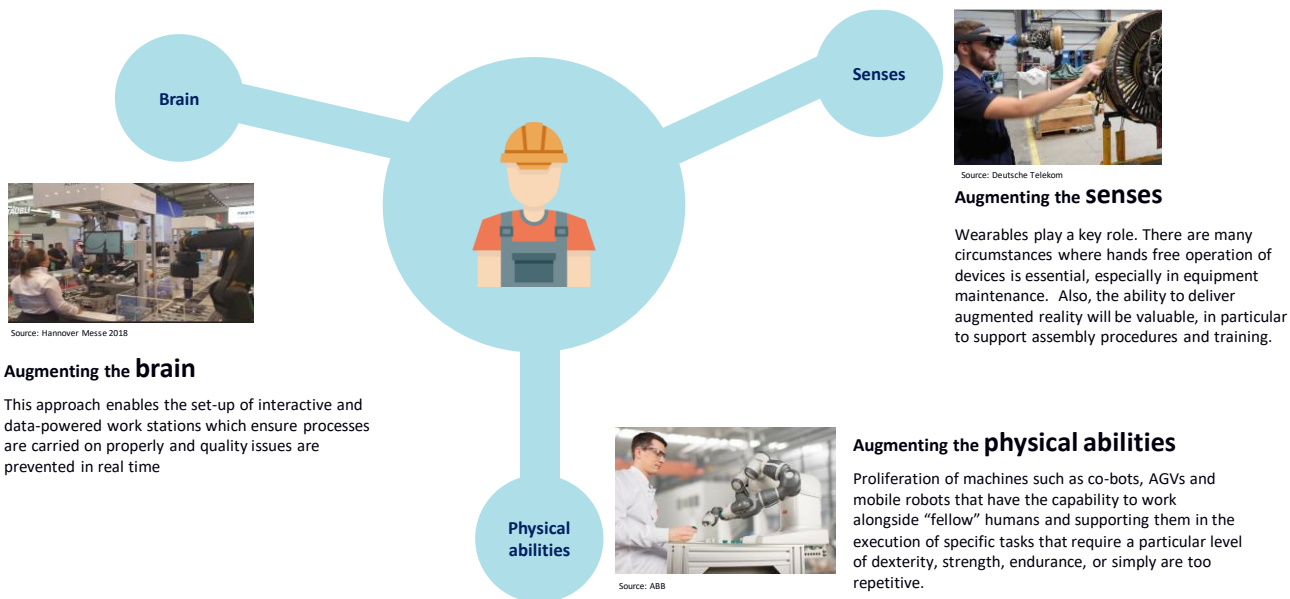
Brain

Senses

Source: Deutsche Telekom

Augmenting the senses

Wearables play a key role. There are many circumstances where hands free operation of devices is essential, especially in equipment maintenance. Also, the ability to deliver augmented reality will be valuable, in particular to support assembly procedures and training.

Source: Hannover Messe 2018

Augmenting the brain

This approach enables the set-up of interactive and data-powered work stations which ensure processes are carried on properly and quality issues are prevented in real time

Augmenting the physical abilities

Proliferation of machines such as co-bots, AGVs and mobile robots that have the capability to work alongside "fellow" humans and supporting them in the execution of specific tasks that require a particular level of dexterity, strength, endurance, or simply are too repetitive.

Physical abilities

Source: ABB